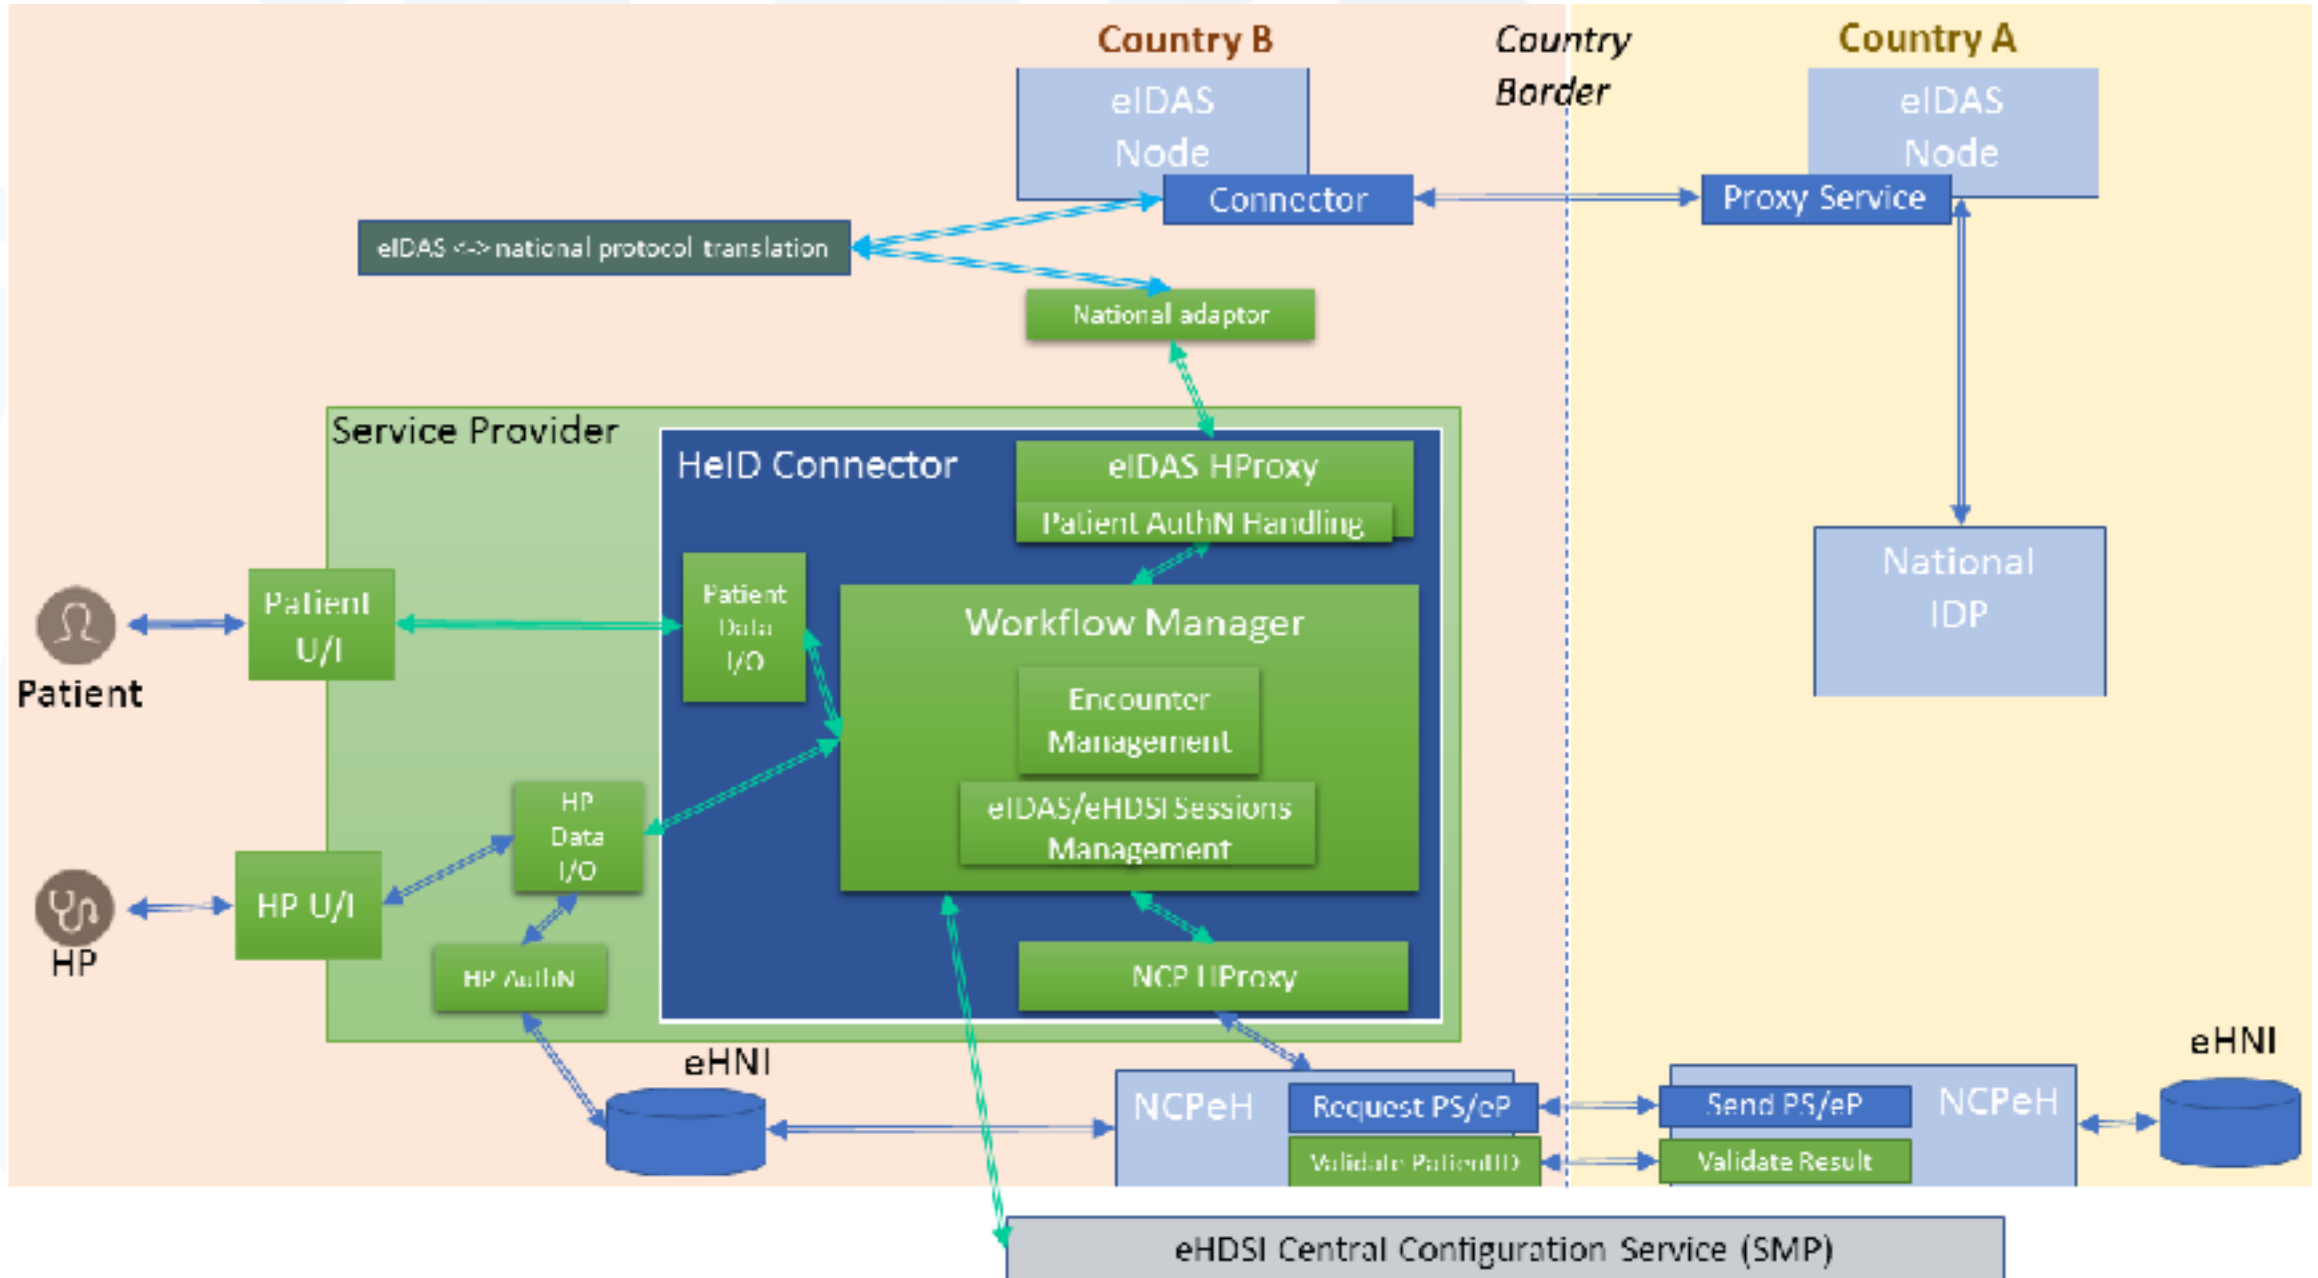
Country B

Country Border

Country A

eIDAS Node

Connector

eIDAS Node

Proxy Service

eIDAS <-> national protocol translation

National adaptor

Service Provider

HeID Connector

eIDAS HProxy

Patient AuthN Handling

National IDP

Patient

Patient U/I

Patient Data I/O

Workflow Manager

Encounter Management

eIDAS/eHDSI Sessions Management

HP Data I/O

HP

HP U/I

HP AuthN

NCP HProxy

eHNI

NCPeH

Request PS/eP

Validate PatientID

Send PS/eP

Validate Result

NCPeH

eHNI

eHDSI Central Configuration Service (SMP)